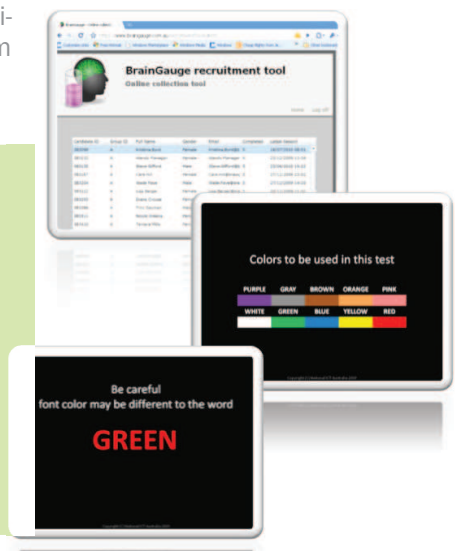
i-
n

BrainGauge recruitment tool
Online collection tool

Colors to be used in this test

PURPLE GRAY BROWN ORANGE PINK
WHITE GREEN BLUE YELLOW RED

Be careful
font color may be different to the word

GREEN